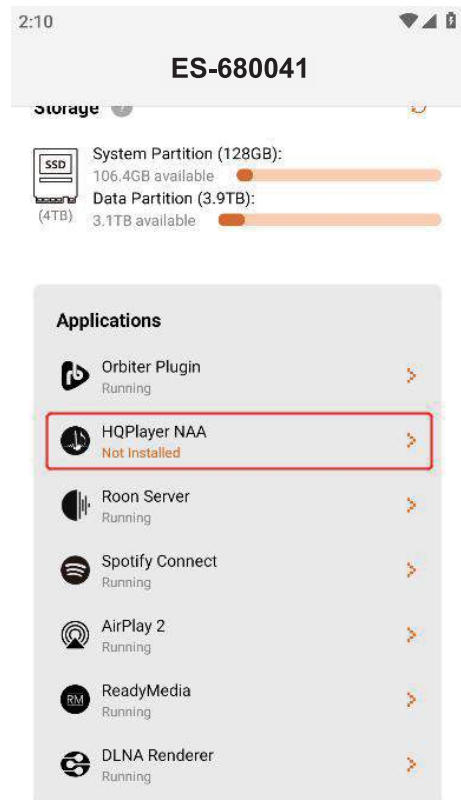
2:10

ES-680041

Storage

SSD
(4TB)

System Partition (128GB):
106.4GB available
Data Partition (3.9TB):
3.1TB available

Applications

Orbiter Plugin
Running
>

HQPlayer NAA
Not Installed
>

Roon Server
Running
>

Spotify Connect
Running
>

AirPlay 2
Running
>

RM
ReadyMedia
Running
>

DLNA Renderer
Running
>